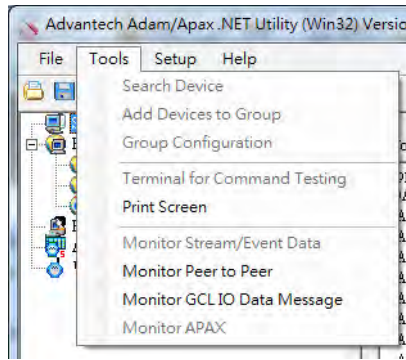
Advantech Adam/Apax .NET Utility (Win32) Versio

File Tools Setup Help

Search Device
Add Devices to Group
Group Configuration
Terminal for Command Testing
Print Screen
Monitor Stream/Event Data
Monitor Peer to Peer
Monitor GCL IO Data Message
Monitor APAX